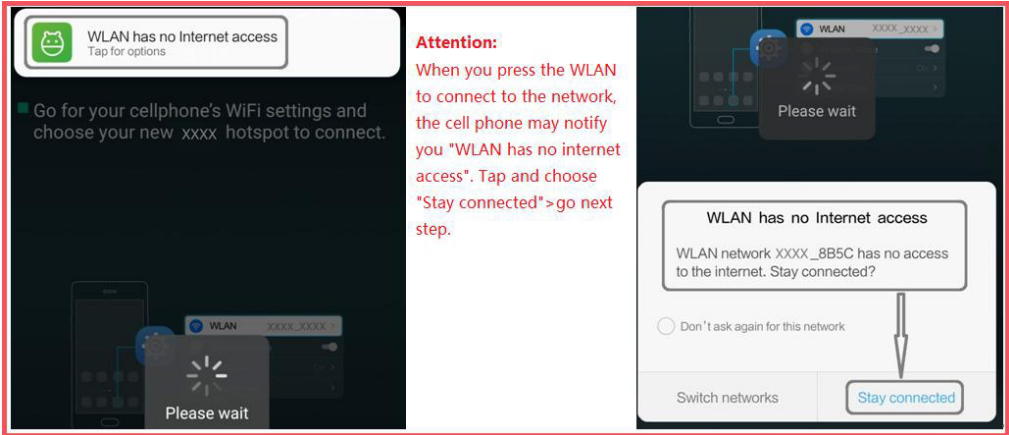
WLAN has no Internet access
Tap for options

Go for your cellphone's WiFi settings and choose your new xxxx hotspot to connect.

WLAN XXXX_XXXX

Please wait

Attention:
When you press the WLAN to connect to the network, the cell phone may notify you "WLAN has no internet access". Tap and choose "Stay connected">go next step.

WLAN XXXX_XXXX

Please wait

WLAN has no Internet access

WLAN network XXXX_8B5C has no access to the internet. Stay connected?

Don't ask again for this network

Switch networks

Stay connected